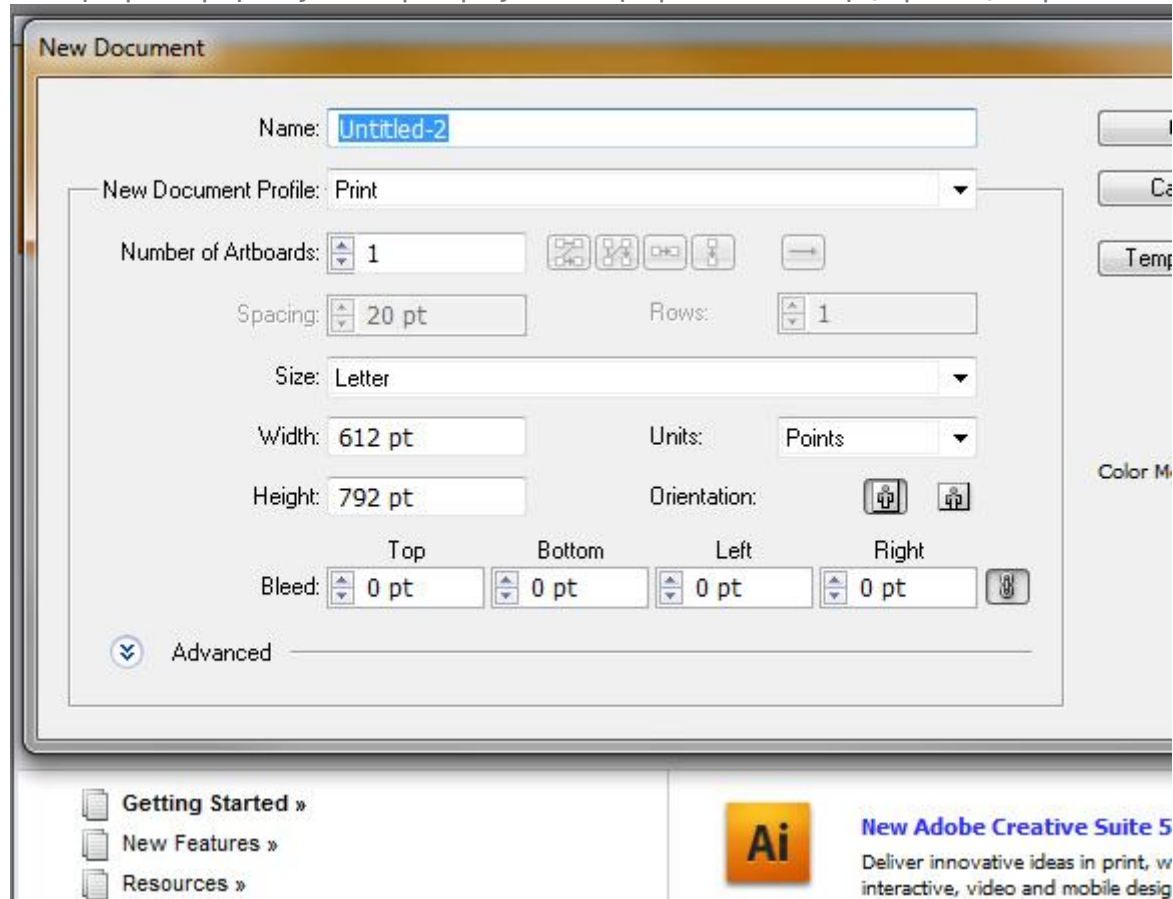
New Document

Name: Untitled-2

New Document Profile: Print

Number of Artboards: 1

Spacing: 20 pt

Rows: 1

Size: Letter

Width: 612 pt

Units: Points

Height: 792 pt

Orientation:

Top

Bottom

Left

Right

Bleed: 0 pt

0 pt

0 pt

0 pt

Advanced

Ca

Temp

Color M

Getting Started »

New Features »

Resources »

Ai

New Adobe Creative Suite 5

Deliver innovative ideas in print, w

interactive, video and mobile desig